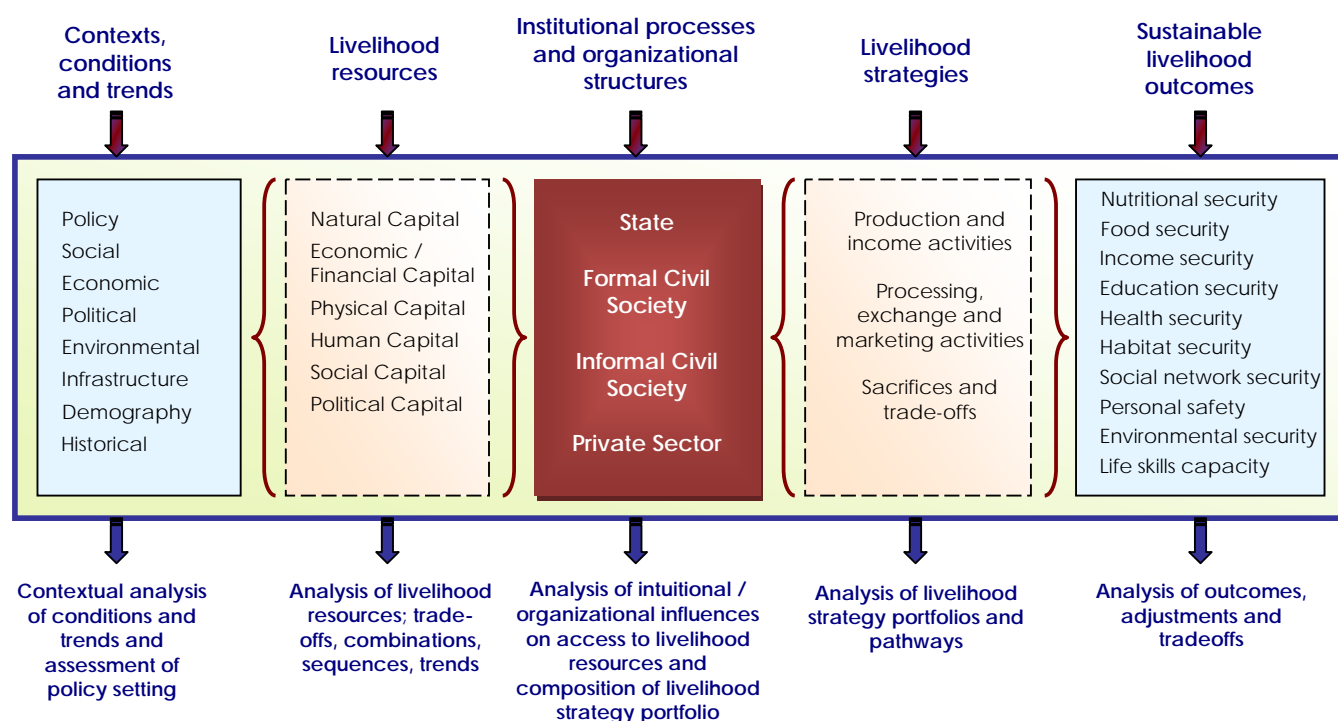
Contexts, conditions and trends

Livelihood resources

Institutional processes and organizational structures

Livelihood strategies

Sustainable livelihood outcomes

Policy
Social
Economic
Political
Environmental
Infrastructure
Demography
Historical

Natural Capital
Economic / Financial Capital
Physical Capital
Human Capital
Social Capital
Political Capital

State
Formal Civil Society
Informal Civil Society
Private Sector

Production and income activities
Processing, exchange and marketing activities
Sacrifices and trade-offs

Nutritional security
Food security
Income security
Education security
Health security
Habitat security
Social network security
Personal safety
Environmental security
Life skills capacity

Contextual analysis of conditions and trends and assessment of policy setting

Analysis of livelihood resources; trade-offs, combinations, sequences, trends

Analysis of intuitional / organizational influences on access to livelihood resources and composition of livelihood strategy portfolio

Analysis of livelihood strategy portfolios and pathways

Analysis of outcomes, adjustments and tradeoffs